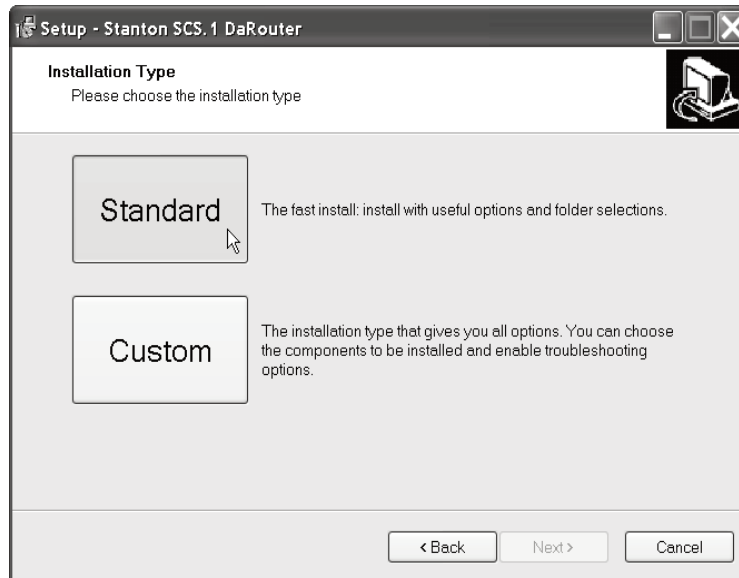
Setup - Stanton SCS.1 DaRouter

Installation Type
Please choose the installation type

Standard

The fast install: install with useful options and folder selections.

Custom

The installation type that gives you all options. You can choose the components to be installed and enable troubleshooting options.

< Back
Next >
Cancel